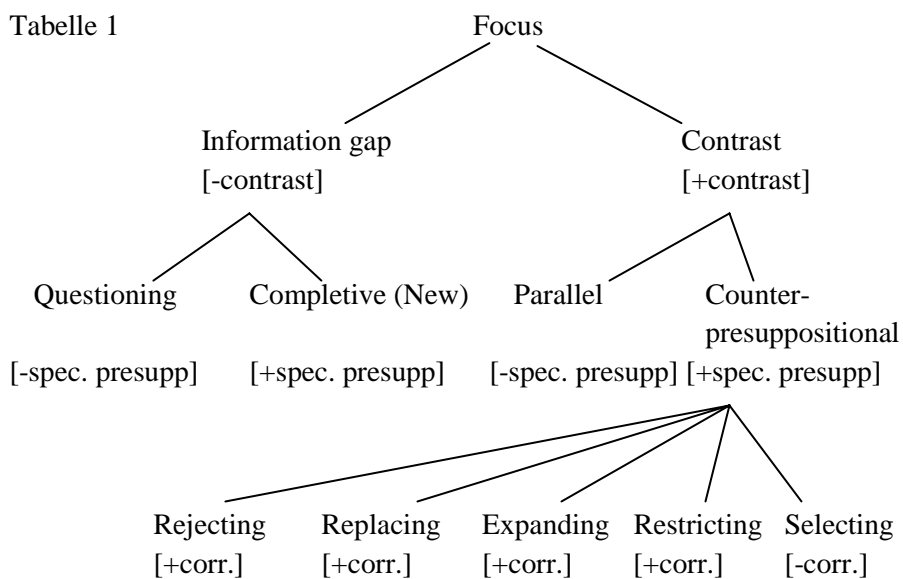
Tabelle 1

Focus

Information gap
[-contrast]

Contrast
[+contrast]

Questioning

Completive (New)

Parallel

Counterpresuppositional

[-spec. presupp]

[+spec. presupp]

[-spec. presupp]

[+spec. presupp]

Rejecting
[+corr.]

Replacing
[+corr.]

Expanding
[+corr.]

Restricting
[+corr.]

Selecting
[-corr.]